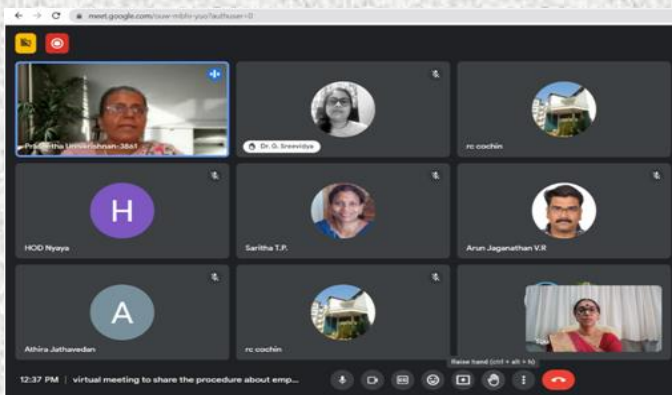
meet.google.com/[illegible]

Pr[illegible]tha Unnikrishnan-38a1

Dr. G. Sreevidya

rc cochin

H

HOD Nyaya

Saritha T.P.

Arun Jaganathan V.R

A

Athira Jathavedan

rc cochin

Raise hand (ctrl + alt + h)

12:37 PM | virtual meeting to share the procedure about emp...